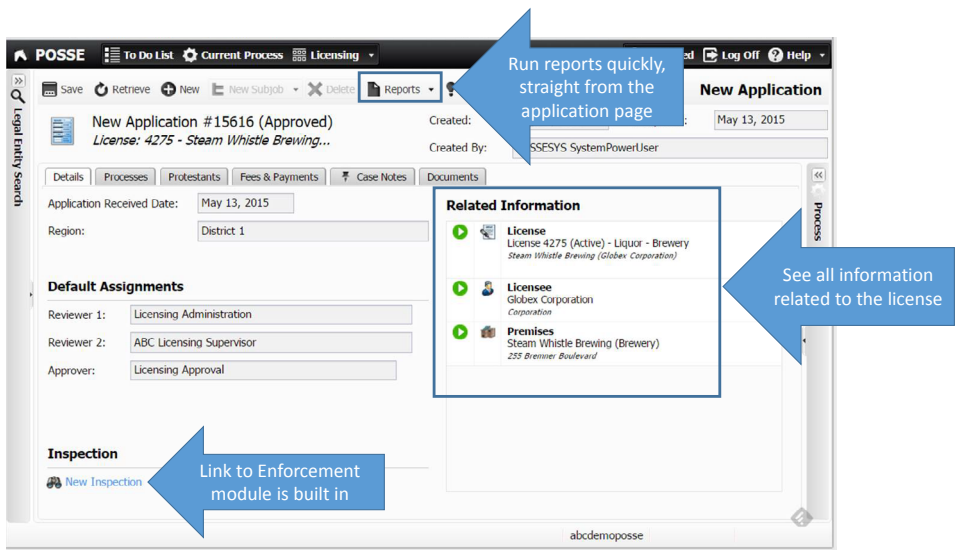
POSSE
To Do List
Current Process
Licensing
ed
Log Off
Help

Legal Entity Search

Save
Retrieve
New
New Subjob
Delete
Reports

Run reports quickly, straight from the application page

New Application

New Application #15616 (Approved)
License: 4275 - Steam Whistle Brewing...

Created:
May 13, 2015
Created By:
SSESYS SystemPowerUser

Details
Processes
Protestants
Fees & Payments
Case Notes
Documents

Application Received Date:
May 13, 2015
Region:
District 1

Default Assignments
Reviewer 1:
Licensing Administration
Reviewer 2:
ABC Licensing Supervisor
Approver:
Licensing Approval

Inspection
New Inspection

Link to Enforcement module is built in

Related Information
License
License 4275 (Active) - Liquor - Brewery
Steam Whistle Brewing (Globex Corporation)
Licensee
Globex Corporation
Corporation
Premises
Steam Whistle Brewing (Brewery)
255 Bremner Boulevard

See all information related to the license

Process

abcdemoposse